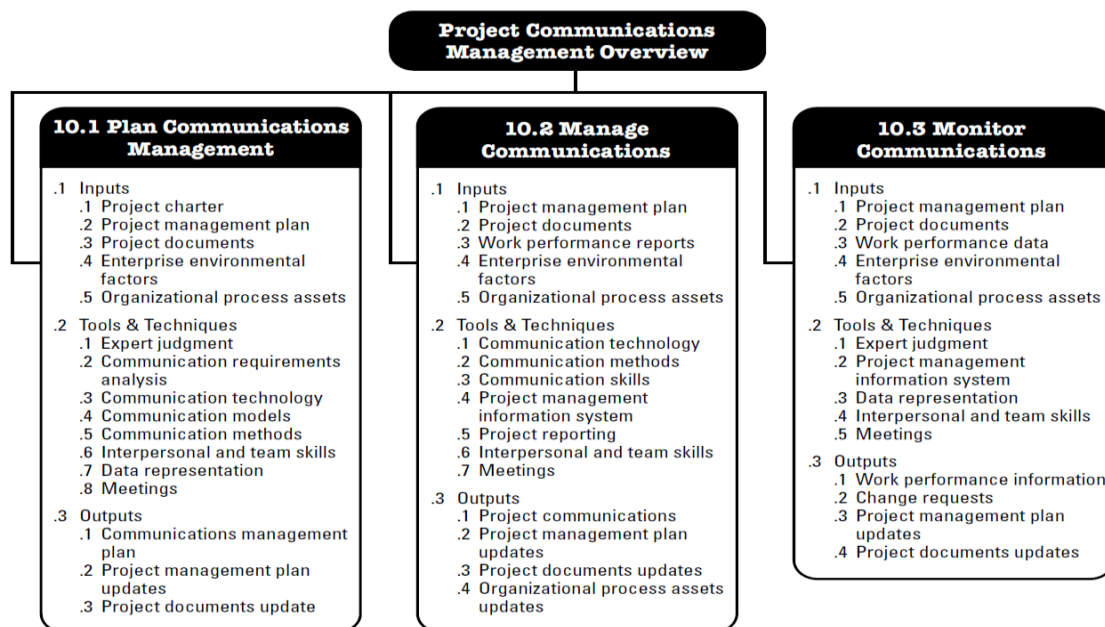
Project Communications Management Overview

10.1 Plan Communications Management

.1 Inputs
.1 Project charter
.2 Project management plan
.3 Project documents
.4 Enterprise environmental factors
.5 Organizational process assets

.2 Tools & Techniques
.1 Expert judgment
.2 Communication requirements analysis
.3 Communication technology
.4 Communication models
.5 Communication methods
.6 Interpersonal and team skills
.7 Data representation
.8 Meetings

.3 Outputs
.1 Communications management plan
.2 Project management plan updates
.3 Project documents update

10.2 Manage Communications

.1 Inputs
.1 Project management plan
.2 Project documents
.3 Work performance reports
.4 Enterprise environmental factors
.5 Organizational process assets

.2 Tools & Techniques
.1 Communication technology
.2 Communication methods
.3 Communication skills
.4 Project management information system
.5 Project reporting
.6 Interpersonal and team skills
.7 Meetings

.3 Outputs
.1 Project communications
.2 Project management plan updates
.3 Project documents updates
.4 Organizational process assets updates

10.3 Monitor Communications

.1 Inputs
.1 Project management plan
.2 Project documents
.3 Work performance data
.4 Enterprise environmental factors
.5 Organizational process assets

.2 Tools & Techniques
.1 Expert judgment
.2 Project management information system
.3 Data representation
.4 Interpersonal and team skills
.5 Meetings

.3 Outputs
.1 Work performance information
.2 Change requests
.3 Project management plan updates
.4 Project documents updates